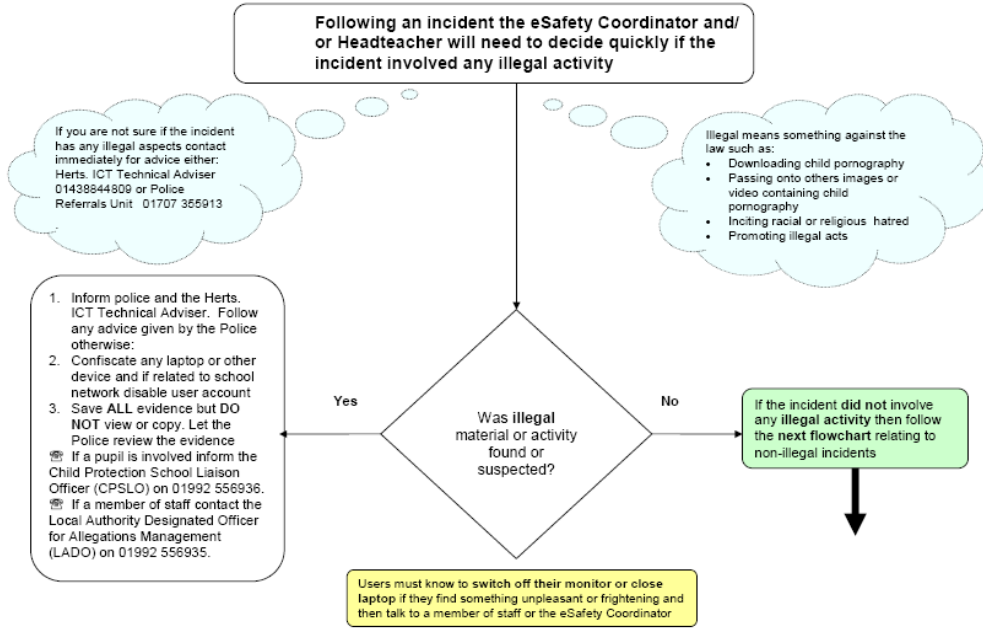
Following an incident the eSafety Coordinator and/ or Headteacher will need to decide quickly if the incident involved any illegal activity

If you are not sure if the incident has any illegal aspects contact immediately for advice either: Herts. ICT Technical Adviser 01438844809 or Police Referrals Unit 01707 355913

Illegal means something against the law such as:
- Downloading child pornography
- Passing onto others images or video containing child pornography
- Inciting racial or religious hatred
- Promoting illegal acts

1. Inform police and the Herts. ICT Technical Adviser. Follow any advice given by the Police otherwise:
2. Confiscate any laptop or other device and if related to school network disable user account
3. Save ALL evidence but DO NOT view or copy. Let the Police review the evidence

☏ If a pupil is involved inform the Child Protection School Liaison Officer (CPSLO) on 01992 556936.
☏ If a member of staff contact the Local Authority Designated Officer for Allegations Management (LADO) on 01992 556935.

Yes

Was illegal material or activity found or suspected?

No

If the incident did not involve any illegal activity then follow the next flowchart relating to non-illegal incidents

Users must know to switch off their monitor or close laptop if they find something unpleasant or frightening and then talk to a member of staff or the eSafety Coordinator